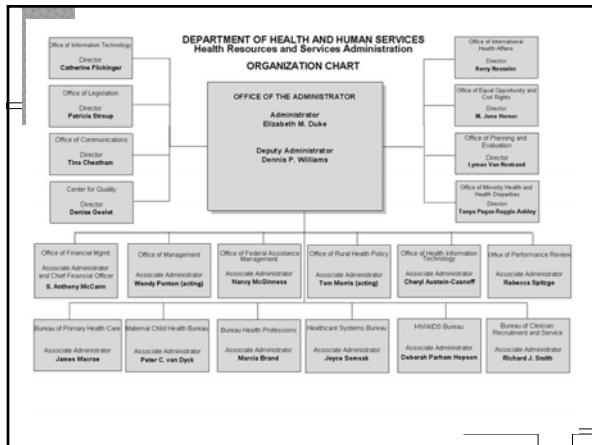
DEPARTMENT OF HEALTH AND HUMAN SERVICES
Health Resources and Services Administration

ORGANIZATION CHART

Office of Information Technology
Director
Catherine Flickinger

Office of Legislation
Director
Patricia Stroup

Office of Communications
Director
Tina Cheatham

Center for Quality
Director
Denise Geolot

OFFICE OF THE ADMINISTRATOR
Administrator
Elizabeth M. Duke

Deputy Administrator
Dennis P. Williams

Office of International Health Affairs
Director
Kerry Nesseler

Office of Equal Opportunity and Civil Rights
Director
M. June Horner

Office of Planning and Evaluation
Director
Lyman Van Nostrand

Office of Minority Health and Health Disparities
Director
Tanya Pagan Raggio Ashley

Office of Financial Mgmt.
Associate Administrator and Chief Financial Officer
S. Anthony McCann

Office of Management
Associate Administrator
Wendy Ponton (acting)

Office of Federal Assistance Management
Associate Administrator
Nancy McGinness

Office of Rural Health Policy
Associate Administrator
Tom Morris (acting)

Office of Health Information Technology
Associate Administrator
Cheryl Austein-Casnoff

Office of Performance Review
Associate Administrator
Rebecca Spitzgo

Bureau of Primary Health Care
Associate Administrator
James Macrae

Maternal Child Health Bureau
Associate Administrator
Peter C. van Dyck

Bureau Health Professions
Associate Administrator
Marcia Brand

Healthcare Systems Bureau
Associate Administrator
Joyce Somsak

HIV/AIDS Bureau
Associate Administrator
Deborah Parham Hopson

Bureau of Clinician Recruitment and Service
Associate Administrator
Richard J. Smith